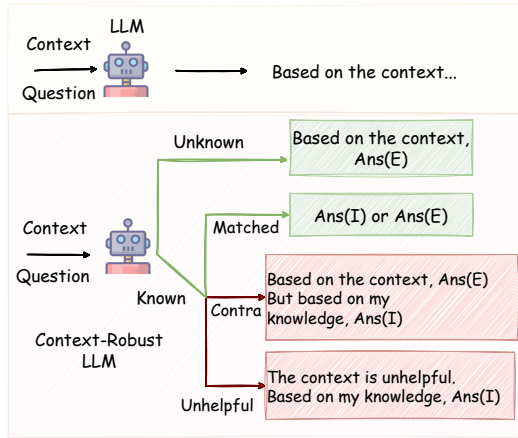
LLM

Context

Question

Based on the context...

Unknown

Based on the context, Ans(E)

Context

Question

Matched

Ans(I) or Ans(E)

Known

Contra

Based on the context, Ans(E) But based on my knowledge, Ans(I)

Context-Robust LLM

Unhelpful

The context is unhelpful. Based on my knowledge, Ans(I)